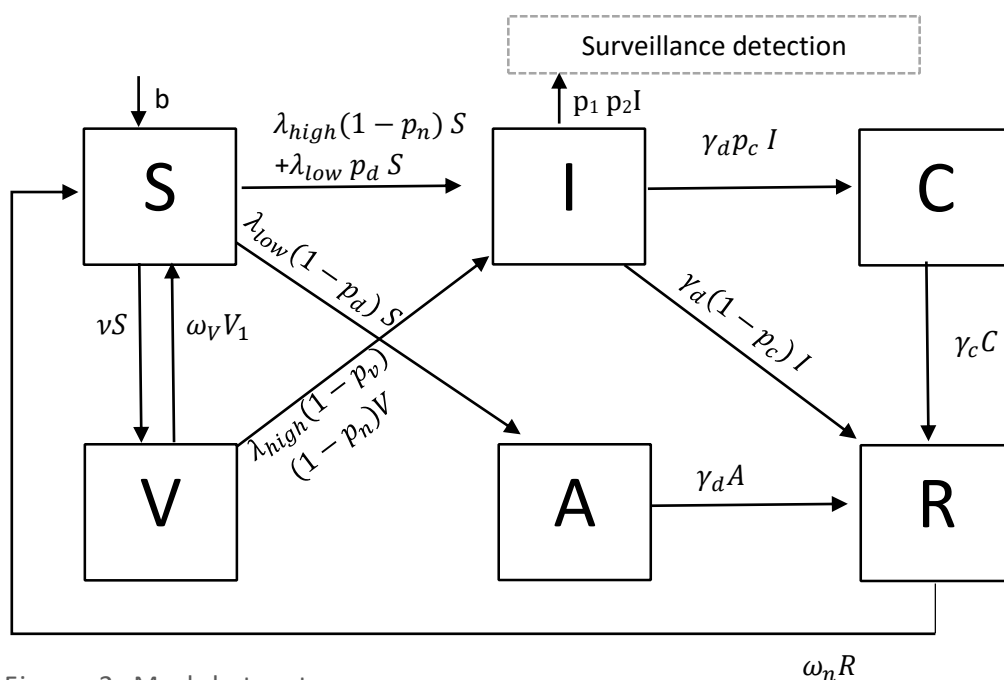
Surveillance detection

b

$p_1\ p_2I$

$\lambda_{high}(1-p_n)\ S$
$+\lambda_{low}\ p_d\ S$

S

I

$\gamma_d p_c\ I$

C

$\lambda_{low}(1-p_d)\ S$

$\nu S$

$\omega_V V_1$

$\gamma_d(1-p_c)\ I$

$\gamma_c C$

$\lambda_{high}(1-p_v)$
$(1-p_n)V$

V

A

$\gamma_d A$

R

Figure 2: Model structure

$\omega_n R$